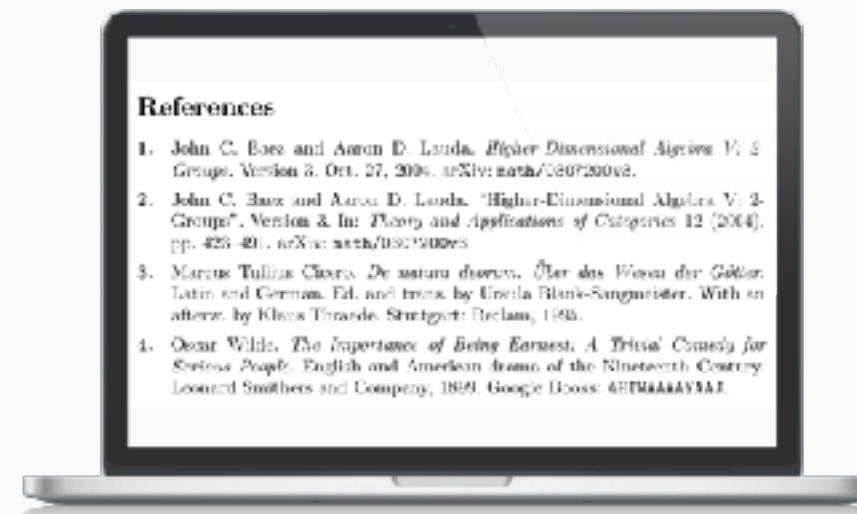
References

1. John C. Baez and Aaron D. Lauda. *Higher Dimensional Algebra V: 2-Groups*. Version 3. Oct. 27, 2004. arXiv: math/0307200v3.

2. John C. Baez and Aaron D. Lauda. "Higher-Dimensional Algebra V: 2-Groups". Version 3. In: *Theory and Applications of Categories* 12 (2004), pp. 423–491. arXiv: math/0307200v3.

3. Marcus Tullius Cicero. *De natura deorum. Über das Wesen der Götter*. Latin and German. Ed. and trans. by Ursula Blank-Sangmeister. With an afterw. by Klaus Thraede. Stuttgart: Reclam, 1995.

4. Oscar Wilde. *The Importance of Being Earnest: A Trivial Comedy for Serious People*. English and American drama of the Nineteenth Century. Leonard Smithers and Company, 1899. Google Books: 4HIWAAAAYAAJ.